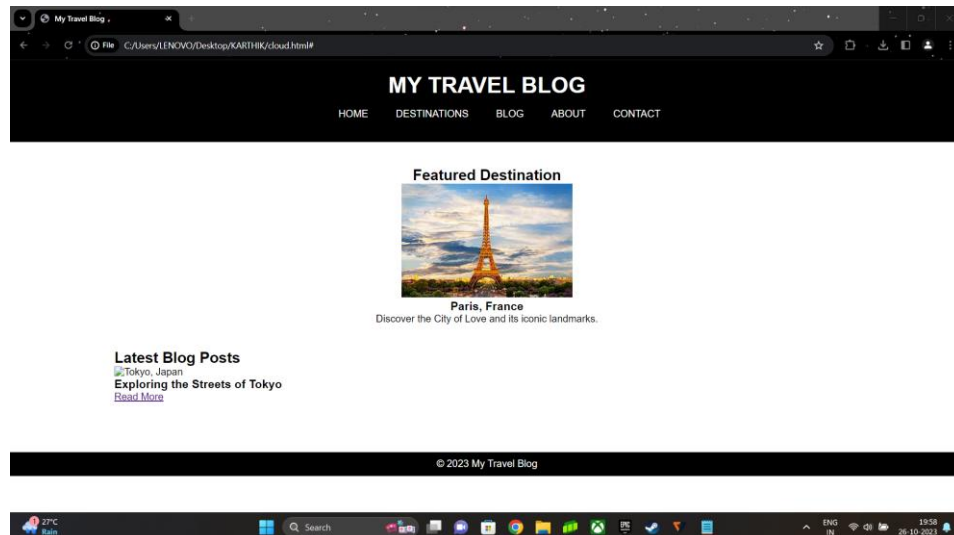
My Travel Blog

File C:/Users/LENOVO/Desktop/KARTHIK/cloud.html#

MY TRAVEL BLOG

HOME DESTINATIONS BLOG ABOUT CONTACT

Featured Destination

Paris, France

Discover the City of Love and its iconic landmarks.

Latest Blog Posts

Tokyo, Japan

Exploring the Streets of Tokyo

Read More

© 2023 My Travel Blog

27°C Rain

Search

ENG IN

19:58 26-10-2023